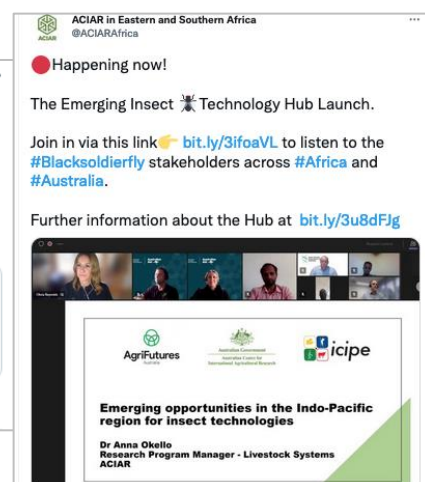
ACIAR in Eastern and Southern Africa
@ACIARAfrica
ACIAR

🔴Happening now!

The Emerging Insect 🪲 Technology Hub Launch.

Join in via this link👉 bit.ly/3ifoaVL to listen to the #Blacksoldierfly stakeholders across #Africa and #Australia.

Further information about the Hub at bit.ly/3u8dFJg

AgriFutures
Australia

Australian Government
Australian Centre for International Agricultural Research

icipe

Emerging opportunities in the Indo-Pacific region for insect technologies

Dr Anna Okello
Research Program Manager - Livestock Systems
ACIAR